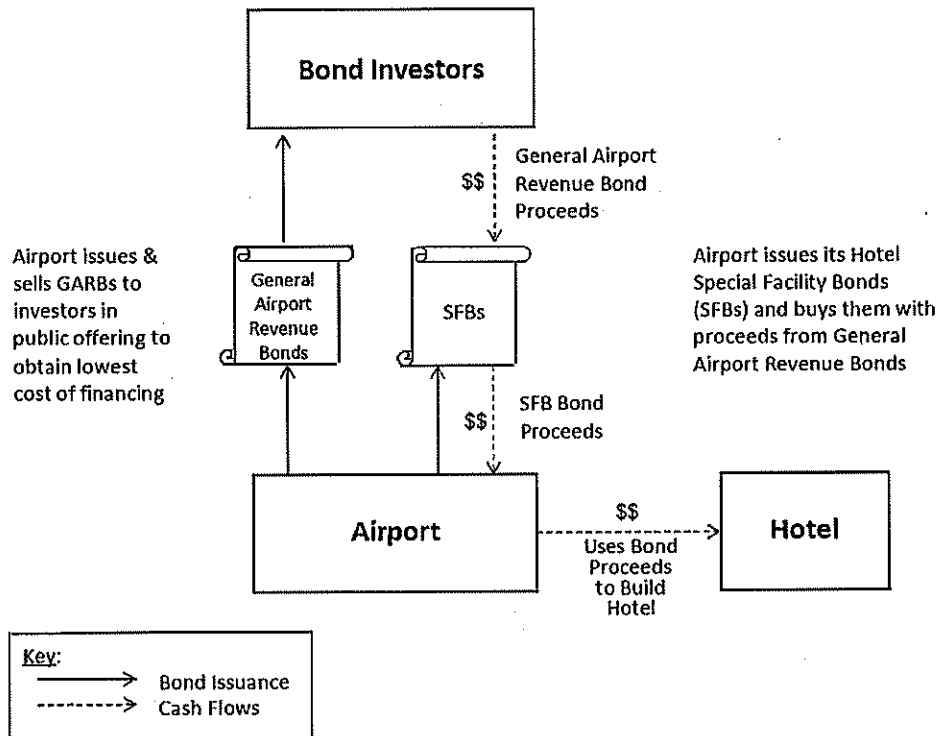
Bond Investors

$$ General Airport Revenue Bond Proceeds

Airport issues & sells GARBs to investors in public offering to obtain lowest cost of financing

General Airport Revenue Bonds

SFBs

Airport issues its Hotel Special Facility Bonds (SFBs) and buys them with proceeds from General Airport Revenue Bonds

$$ SFB Bond Proceeds

Airport

$$ Uses Bond Proceeds to Build Hotel

Hotel

Key:
Bond Issuance
Cash Flows